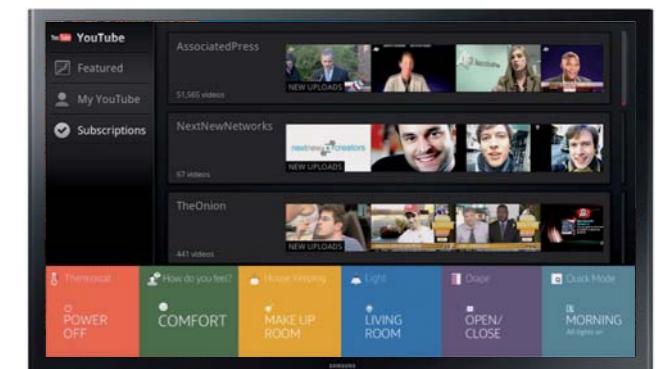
You Tube YouTube
Featured
My YouTube
Subscriptions

AssociatedPress
51,565 videos
NEW UPLOADS

NextNewNetworks
nextnew creators
67 videos
NEW UPLOADS

TheOnion
441 videos
NEW UPLOADS

Thermostat
POWER OFF

How do you feel?
COMFORT

House Keeping
MAKE UP ROOM

Light
LIVING ROOM

Drape
OPEN/ CLOSE

Quick Mode
MORNING
All lights on

SAMSUNG